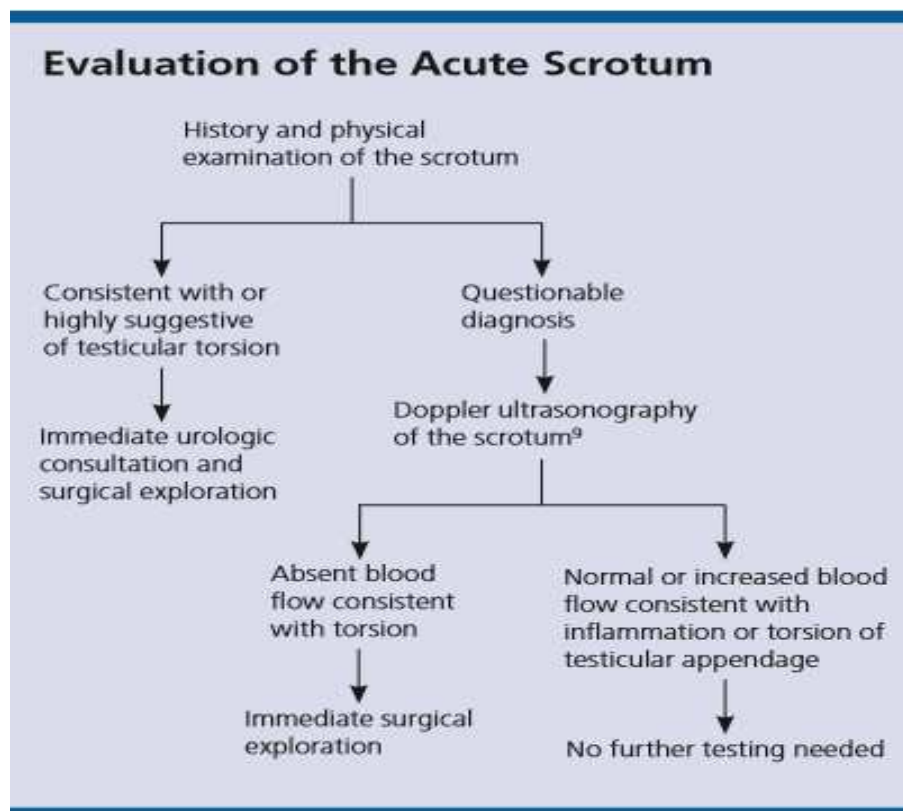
Evaluation of the Acute Scrotum

History and physical examination of the scrotum

Consistent with or highly suggestive of testicular torsion

Immediate urologic consultation and surgical exploration

Questionable diagnosis

Doppler ultrasonography of the scrotum$^9$

Absent blood flow consistent with torsion

Immediate surgical exploration

Normal or increased blood flow consistent with inflammation or torsion of testicular appendage

No further testing needed